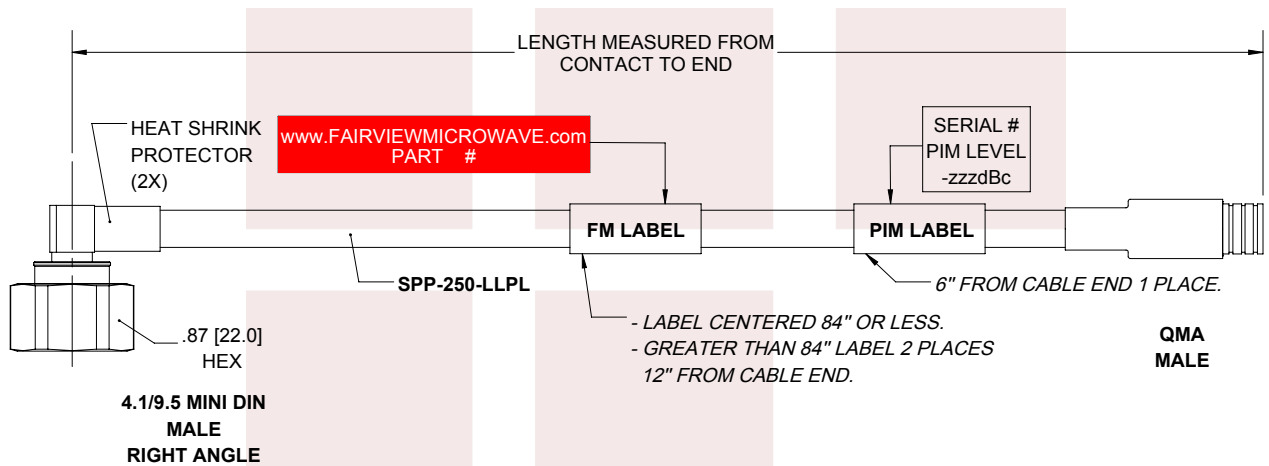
LENGTH MEASURED FROM
CONTACT TO END

HEAT SHRINK
PROTECTOR
(2X)

www.FAIRVIEWMICROWAVE.com
PART #

SERIAL #
PIM LEVEL
-zzzdBc

FM LABEL

PIM LABEL

SPP-250-LLPL

6" FROM CABLE END 1 PLACE.

.87 [22.0]
HEX

- LABEL CENTERED 84" OR LESS.
- GREATER THAN 84" LABEL 2 PLACES
12" FROM CABLE END.

QMA
MALE

4.1/9.5 MINI DIN
MALE
RIGHT ANGLE